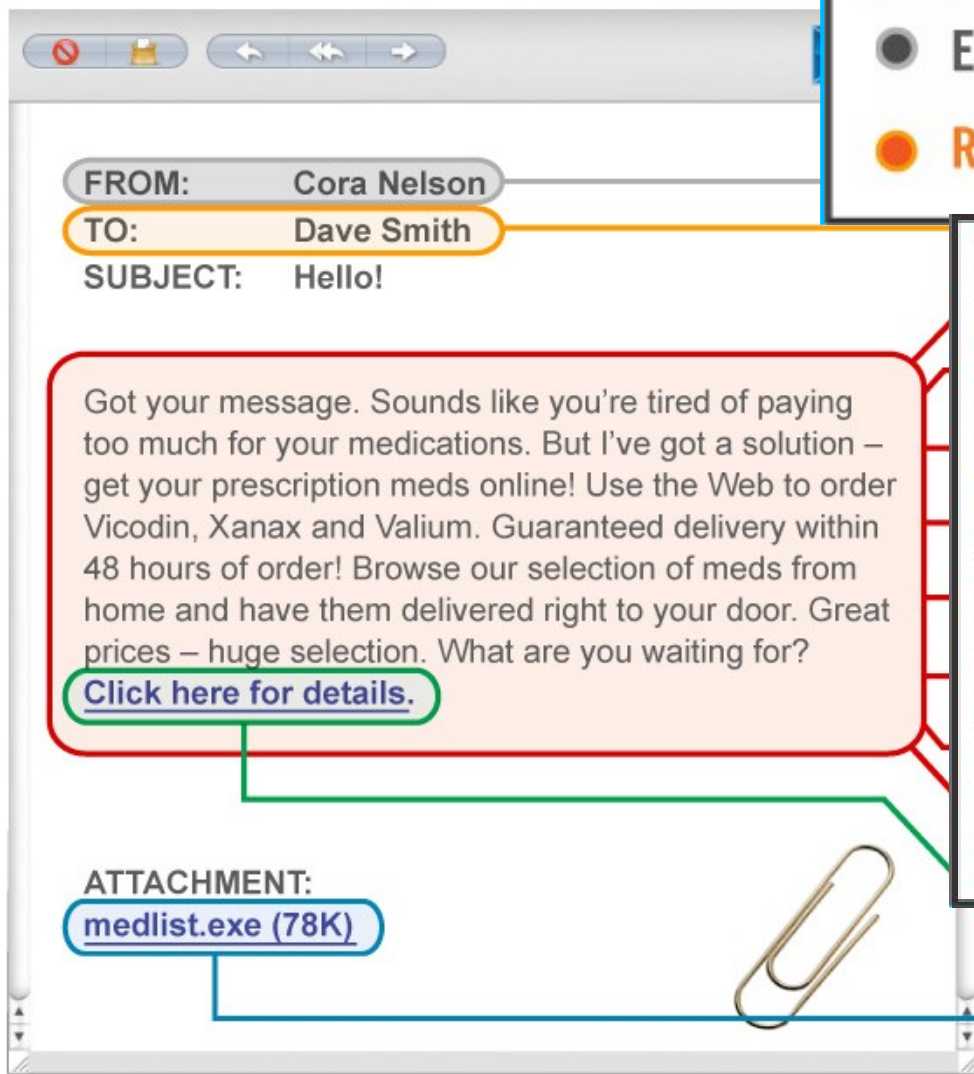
E
R

FROM: Cora Nelson
TO: Dave Smith
SUBJECT: Hello!

Got your message. Sounds like you're tired of paying too much for your medications. But I've got a solution – get your prescription meds online! Use the Web to order Vicodin, Xanax and Valium. Guaranteed delivery within 48 hours of order! Browse our selection of meds from home and have them delivered right to your door. Great prices – huge selection. What are you waiting for? Click here for details.

ATTACHMENT:
medlist.exe (78K)